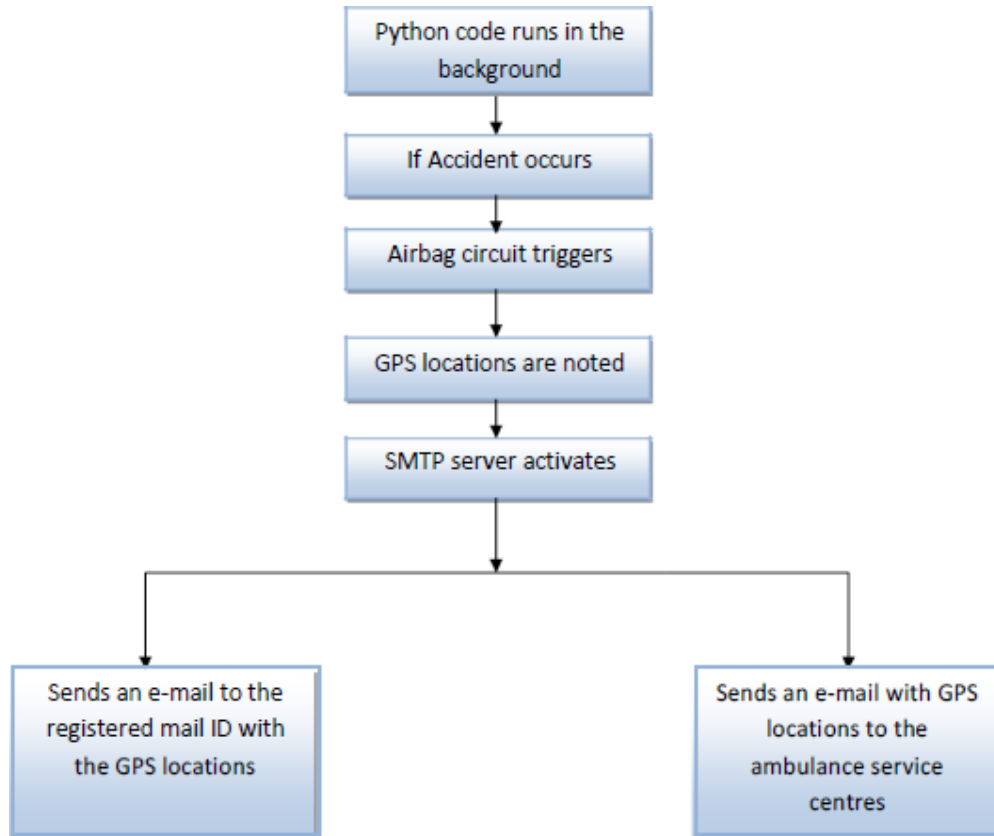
Python code runs in the background

If Accident occurs

Airbag circuit triggers

GPS locations are noted

SMTP server activates

Sends an e-mail to the registered mail ID with the GPS locations

Sends an e-mail with GPS locations to the ambulance service centres